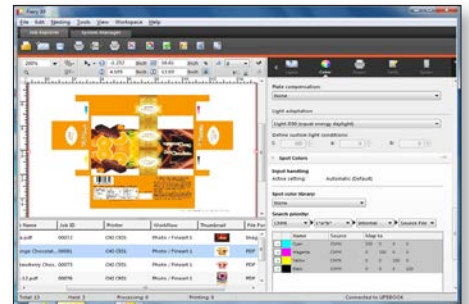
Fiery XF

File Edit Nesting Tools View Workspace Help

Job Explorer System Manager

200%

Layout Color Special Verify System

Paper compensation
None

Light adaptation
Light D50 (equal energy daylight)

Define custom light conditions

Spot Colors

Input handling
Active setting Automatic (Default)

Spot color library
None

Search priority
CMYK

| Name | Source | Map to |
|---|---|---|
| Cyan | CMYK | |
| Magenta | CMYK | |
| Yellow | CMYK | |
| Black | CMYK | |

| Name | Job ID | Printer | Workflow | Thumbnail | File For |
|---|---|---|---|---|---|
| a.pdf | 00072 | CIO DESI | Photo / Fineart 1 | | |
| ange Chocolat... | 00081 | CIO DESI | Photo / Fineart 1 | | PDF |
| iseberry Choc... | 00075 | CIO DESI | Photo / Fineart 1 | | PDF |
| 12.pdf | 00078 | CIO DESI | Photo / Fineart 1 | | PDF |

Total 12 Held 3 Processing 0 Printing 0 Connected to UPEBOOK